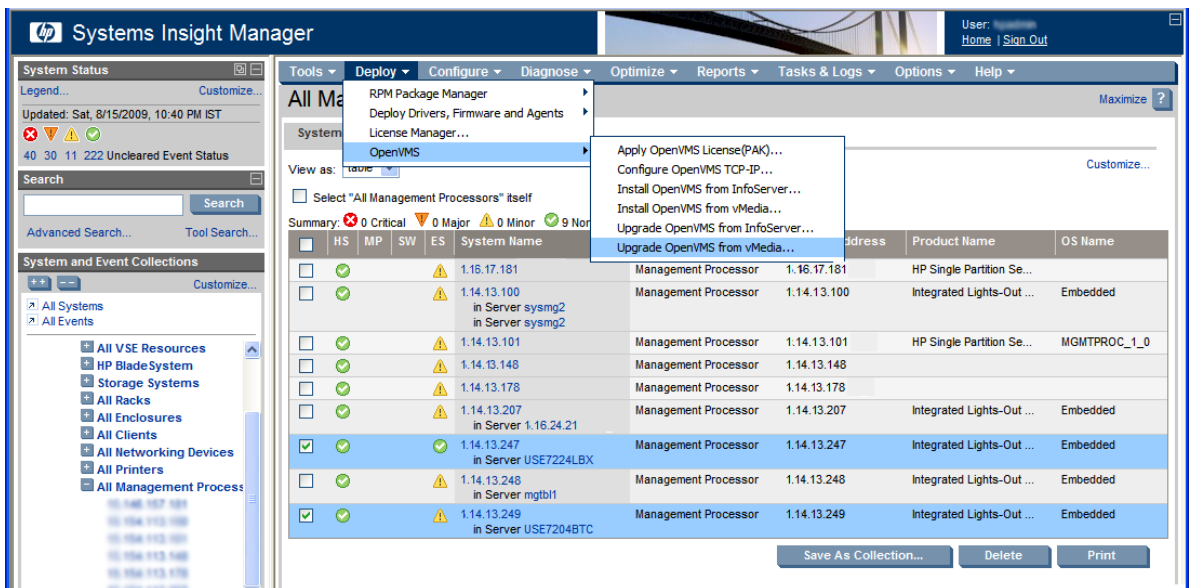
Systems Insight Manager

User: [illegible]
Home | Sign Out

System Status
Legend... Customize...
Updated: Sat, 8/15/2009, 10:40 PM IST
40 30 11 222 Uncleared Event Status

Search
Search
Advanced Search... Tool Search...

System and Event Collections
Customize...
All Systems
All Events

All VSE Resources
HP BladeSystem
Storage Systems
All Racks
All Enclosures
All Clients
All Networking Devices
All Printers
All Management Process
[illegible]

Tools ▾ Deploy ▾ Configure ▾ Diagnose ▾ Optimize ▾ Reports ▾ Tasks & Logs ▾ Options ▾ Help ▾

RPM Package Manager
Deploy Drivers, Firmware and Agents
License Manager...
OpenVMS

Apply OpenVMS License(PAK)...
Configure OpenVMS TCP-IP...
Install OpenVMS from InfoServer...
Install OpenVMS from vMedia...
Upgrade OpenVMS from InfoServer...
Upgrade OpenVMS from vMedia...

All Ma
Maximize ?
System
View as: table
Customize...
Select "All Management Processors" itself
Summary: 0 Critical 0 Major 0 Minor 9 Nor

| | HS | MP | SW | ES | System Name | | ddress | Product Name | OS Name |
|---|---|---|---|---|---|---|---|---|---|
| ☐ | | | | | 1.16.17.181 | Management Processor | 1.16.17.181 | HP Single Partition Se... | |
| ☐ | | | | | 1.14.13.100 in Server sysmg2 in Server sysmg2 | Management Processor | 1.14.13.100 | Integrated Lights-Out ... | Embedded |
| ☐ | | | | | 1.14.13.101 | Management Processor | 1.14.13.101 | HP Single Partition Se... | MGMTPROC_1_0 |
| ☐ | | | | | 1.14.13.148 | Management Processor | 1.14.13.148 | | |
| ☐ | | | | | 1.14.13.178 | Management Processor | 1.14.13.178 | | |
| ☐ | | | | | 1.14.13.207 in Server 1.16.24.21 | Management Processor | 1.14.13.207 | Integrated Lights-Out ... | Embedded |
| ☑ | | | | | 1.14.13.247 in Server USE7224LBX | Management Processor | 1.14.13.247 | Integrated Lights-Out ... | Embedded |
| ☐ | | | | | 1.14.13.248 in Server mgtbl1 | Management Processor | 1.14.13.248 | Integrated Lights-Out ... | Embedded |
| ☑ | | | | | 1.14.13.249 in Server USE7204BTC | Management Processor | 1.14.13.249 | Integrated Lights-Out ... | Embedded |

Save As Collection... Delete Print